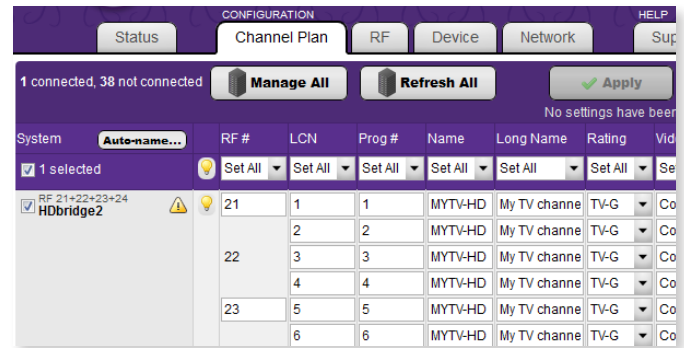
CONFIGURATION

HELP

Status

Channel Plan

RF

Device

Network

Sup

1 connected, 38 not connected

Manage All

Refresh All

Apply

No settings have been

| System Auto-name... | | RF # | LCN | Prog # | Name | Long Name | Rating | Vid |
|---|---|---|---|---|---|---|---|---|
| 1 selected | | Set All | Set All | Set All | Set All | Set All | Set All | Se |
| RF 21+22+23+24 HDbridge2 | | 21 | 1 | 1 | MYTV-HD | My TV channe | TV-G | Co |
| | | | 2 | 2 | MYTV-HD | My TV channe | TV-G | Co |
| | | 22 | 3 | 3 | MYTV-HD | My TV channe | TV-G | Co |
| | | | 4 | 4 | MYTV-HD | My TV channe | TV-G | Co |
| | | 23 | 5 | 5 | MYTV-HD | My TV channe | TV-G | Co |
| | | | 6 | 6 | MYTV-HD | My TV channe | TV-G | Co |